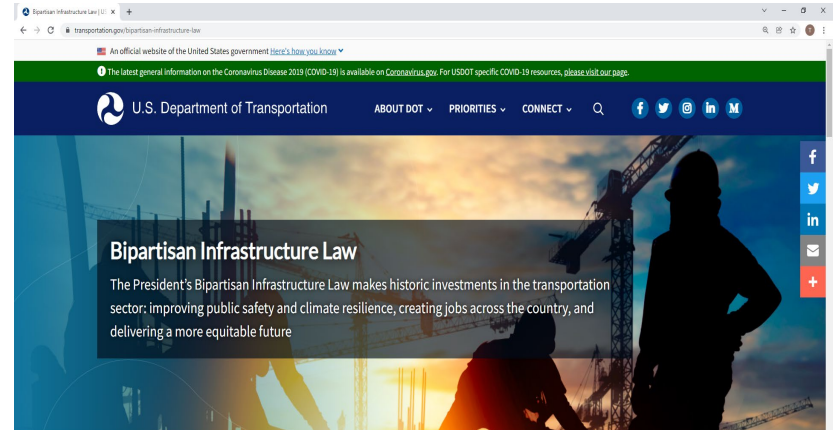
Bipartisan Infrastructure Law | U.S. ×  +

transportation.gov/bipartisan-infrastructure-law

An official website of the United States government Here's how you know

The latest general information on the Coronavirus Disease 2019 (COVID-19) is available on Coronavirus.gov. For USDOT specific COVID-19 resources, please visit our page.

U.S. Department of Transportation

ABOUT DOT  PRIORITIES  CONNECT

Bipartisan Infrastructure Law

The President's Bipartisan Infrastructure Law makes historic investments in the transportation sector: improving public safety and climate resilience, creating jobs across the country, and delivering a more equitable future